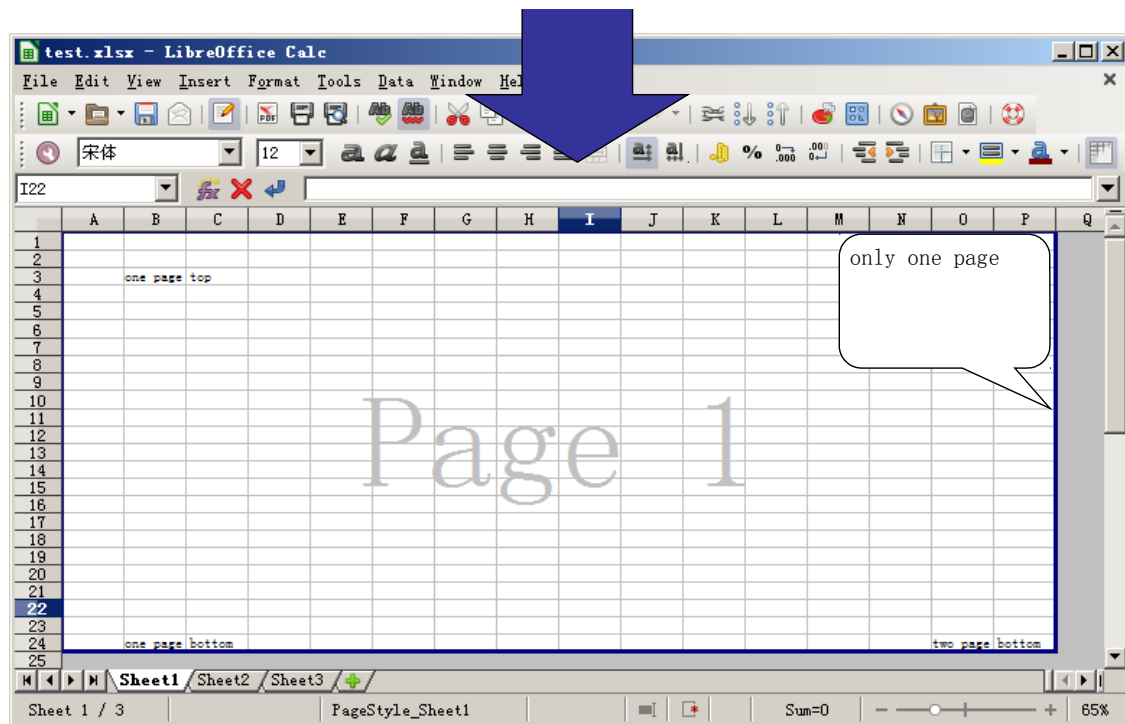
test.xlsx - LibreOffice Calc

File Edit View Insert Format Tools Data Window Hel

宋体 12

I22

| | A | B | C | D | E | F | G | H | I | J | K | L | M | N | O | P | Q |
|---|---|---|---|---|---|---|---|---|---|---|---|---|---|---|---|---|---|
| 1 | | | | | | | | | | | | | | | | | |
| 2 | | | | | | | | | | | | | | | | | |
| 3 | | one page | top | | | | | | | | | | | | | | |
| 24 | | one page | bottom | | | | | | | | | | | | two page | bottom | |
| 25 | | | | | | | | | | | | | | | | | |

only one page

Page 1

Sheet1 Sheet2 Sheet3

Sheet 1 / 3 PageStyle_Sheet1 Sum=0 65%